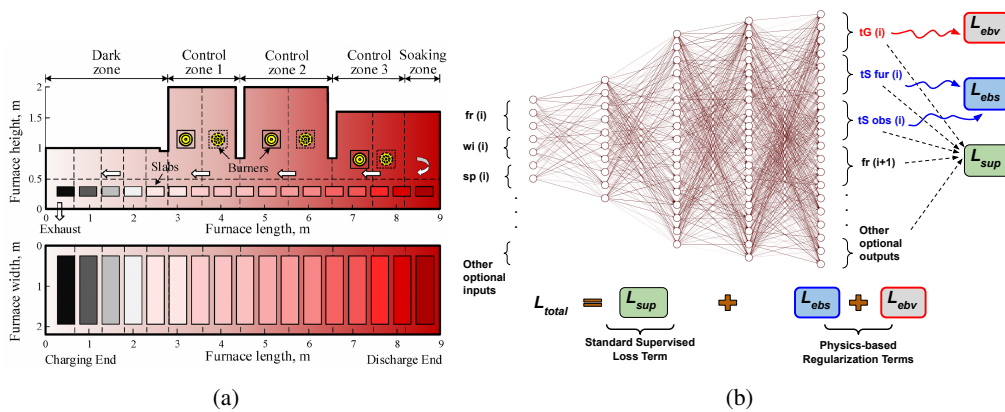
Dark zone
Control zone 1
Control zone 2
Control zone 3
Soaking zone

Furnace height, m
2
1.5
1
0.5
0
Slabs
Burners
Exhaust
0 1 2 3 4 5 6 7 8 9
Furnace length, m

Furnace width, m
0
1
2
0 1 2 3 4 5 6 7 8 9
Charging End
Furnace length, m
Discharge End

(a)

fr (i)
wi (i)
sp (i)
.
.
.
Other optional inputs

tG (i)
tS fur (i)
tS obs (i)
fr (i+1)
.
.
.
Other optional outputs

$L_{ebv}$
$L_{ebs}$
$L_{sup}$

$L_{total}$ = $L_{sup}$ + $L_{ebs}$ + $L_{ebv}$
Standard Supervised Loss Term
Physics-based Regularization Terms

(b)